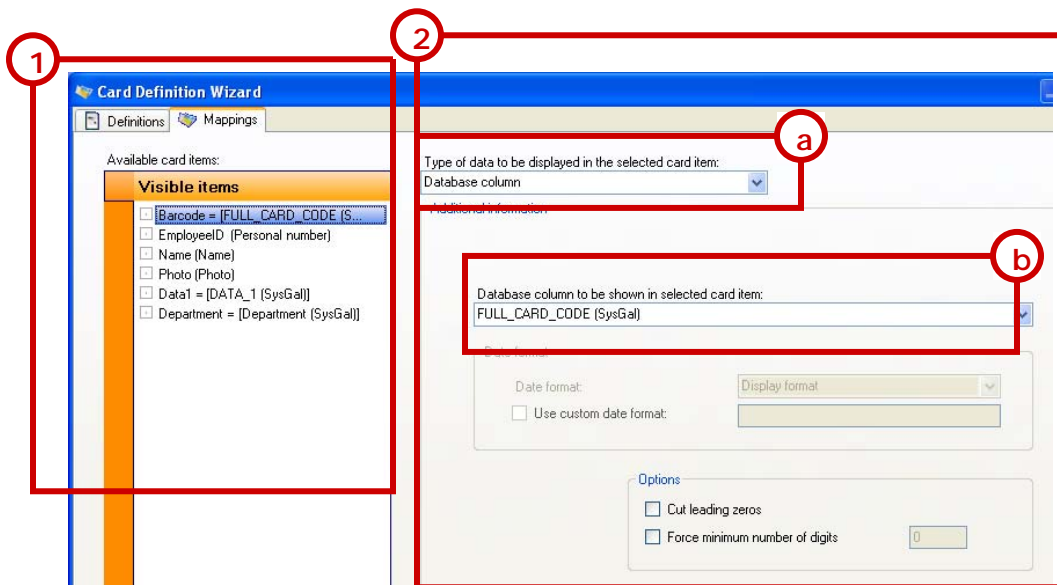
1

2

Card Definition Wizard

Definitions

Mappings

Available card items:

Visible items

Barcode = [FULL_CARD_CODE (S...

EmployeeID (Personal number)

Name (Name)

Photo (Photo)

Data1 = [DATA_1 (SysGal)]

Department = [Department (SysGal)]

a

Type of data to be displayed in the selected card item:

Database column

Additional information

b

Database column to be shown in selected card item:

FULL_CARD_CODE (SysGal)

Date format

Date format:

Display format

Use custom date format:

Options

Cut leading zeros

Force minimum number of digits

0